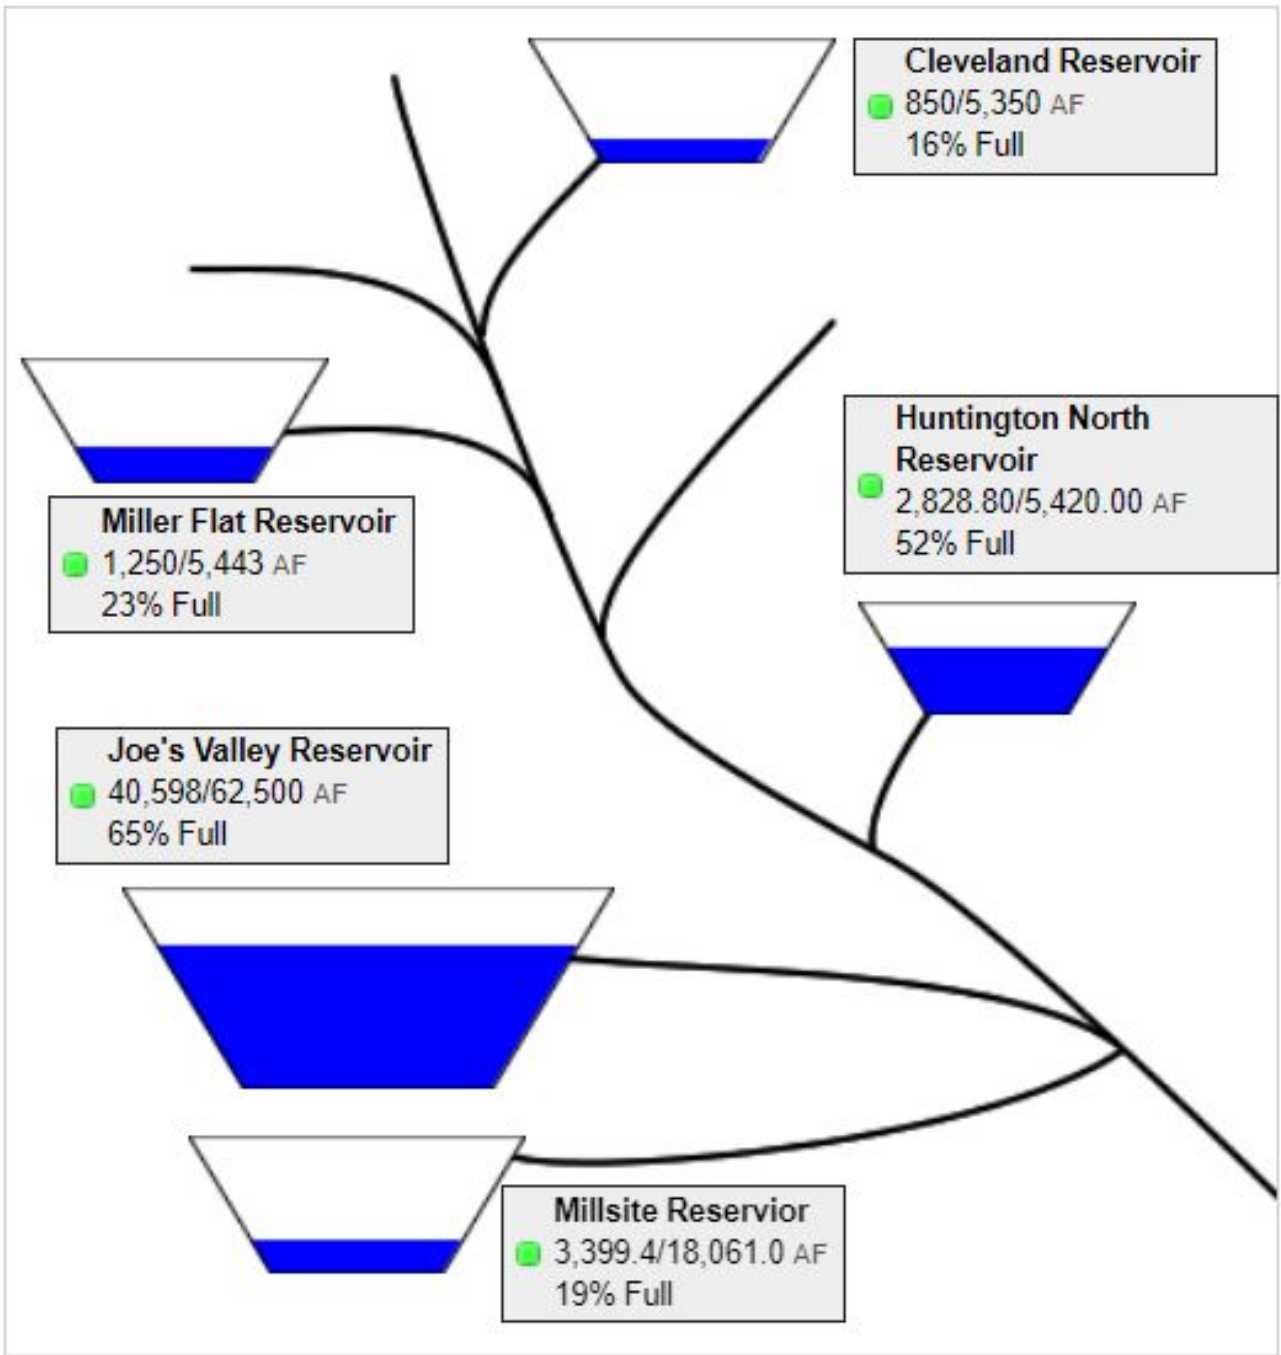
Cleveland Reservoir
850/5,350 AF
16% Full

Huntington North Reservoir
2,828.80/5,420.00 AF
52% Full

Miller Flat Reservoir
1,250/5,443 AF
23% Full

Joe's Valley Reservoir
40,598/62,500 AF
65% Full

Millsite Reservior
3,399.4/18,061.0 AF
19% Full